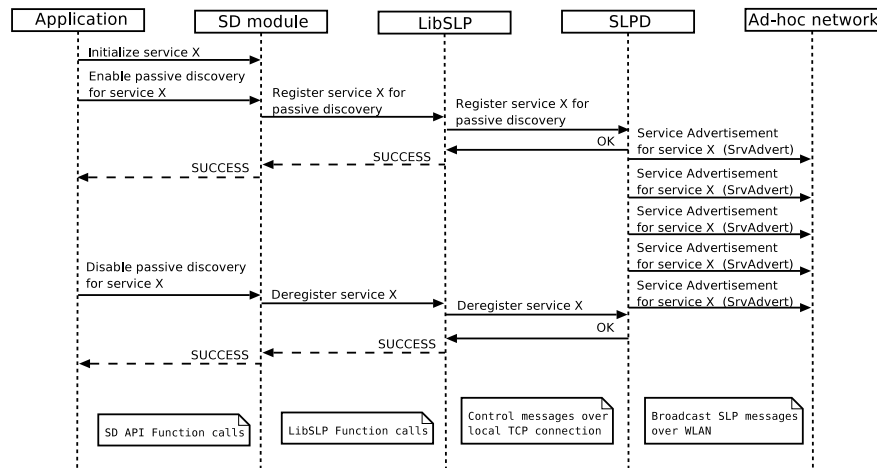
Application

SD module

LibSLP

SLPD

Ad-hoc network

Initialize service X

Enable passive discovery for service X

Register service X for passive discovery

Register service X for passive discovery

OK

Service Advertisement for service X (SrvAdvert)

SUCCESS

SUCCESS

Service Advertisement for service X (SrvAdvert)

Service Advertisement for service X (SrvAdvert)

Service Advertisement for service X (SrvAdvert)

Disable passive discovery for service X

Service Advertisement for service X (SrvAdvert)

Deregister service X

Deregister service X

OK

SUCCESS

SUCCESS

SD API Function calls

LibSLP Function calls

Control messages over local TCP connection

Broadcast SLP messages over WLAN